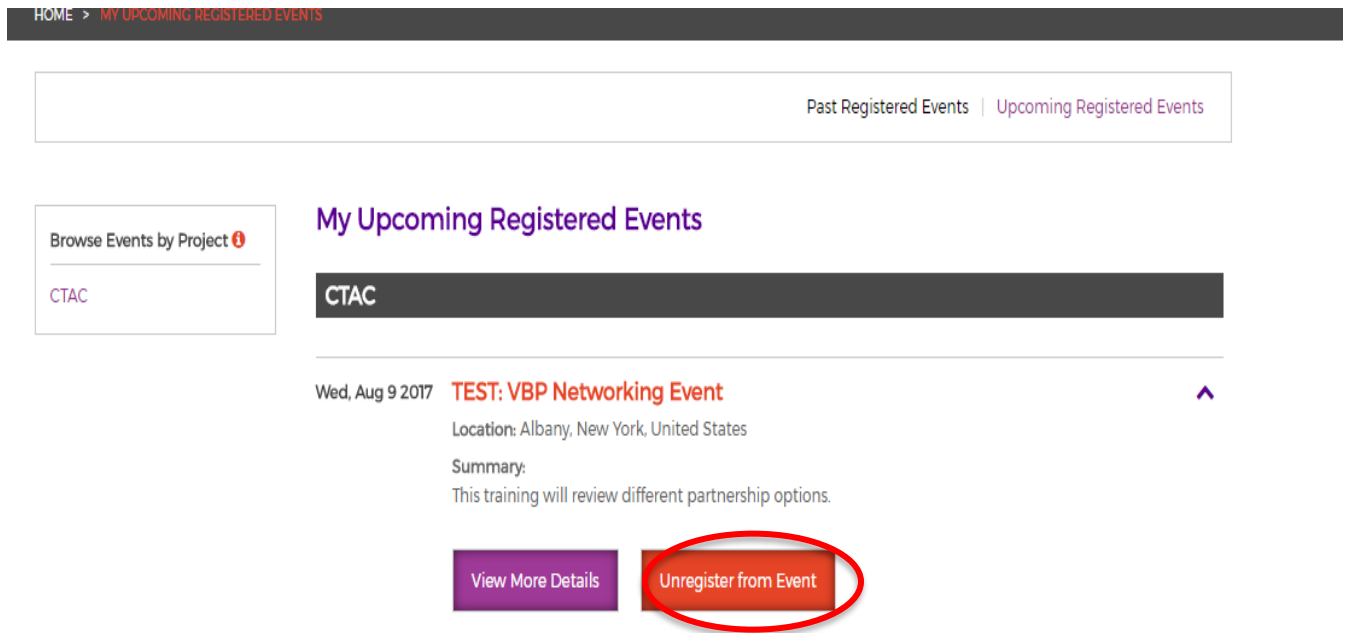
HOME > MY UPCOMING REGISTERED EVENTS

Past Registered Events | Upcoming Registered Events

Browse Events by Project

CTAC

My Upcoming Registered Events

CTAC

Wed, Aug 9 2017

TEST: VBP Networking Event

Location: Albany, New York, United States

Summary:
This training will review different partnership options.

View More Details

Unregister from Event